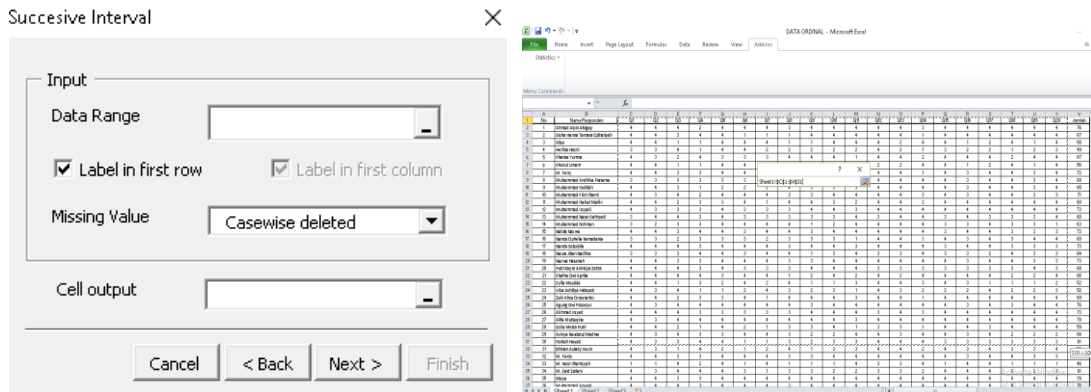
Succesive Interval

Input

Data Range

Label in first row

Label in first column

Missing Value

Casewise deleted

Cell output

Cancel

< Back

Next >

Finish

DATA ORDINAL - Microsoft Excel

File Home Insert Page Layout Formulas Data Review View Add-Ins

Statistics

Menu Commands

Sheet1!$C$1:$H$31

No. Nama Responden Q1 Q2 Q3 Q4 Q5 Q6 Q7 Q8 Q9 Q10 Q11 Q12 Q13 Q14 Q15 Q16 Q17 Q18 Q19 Q20 Jumlah

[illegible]